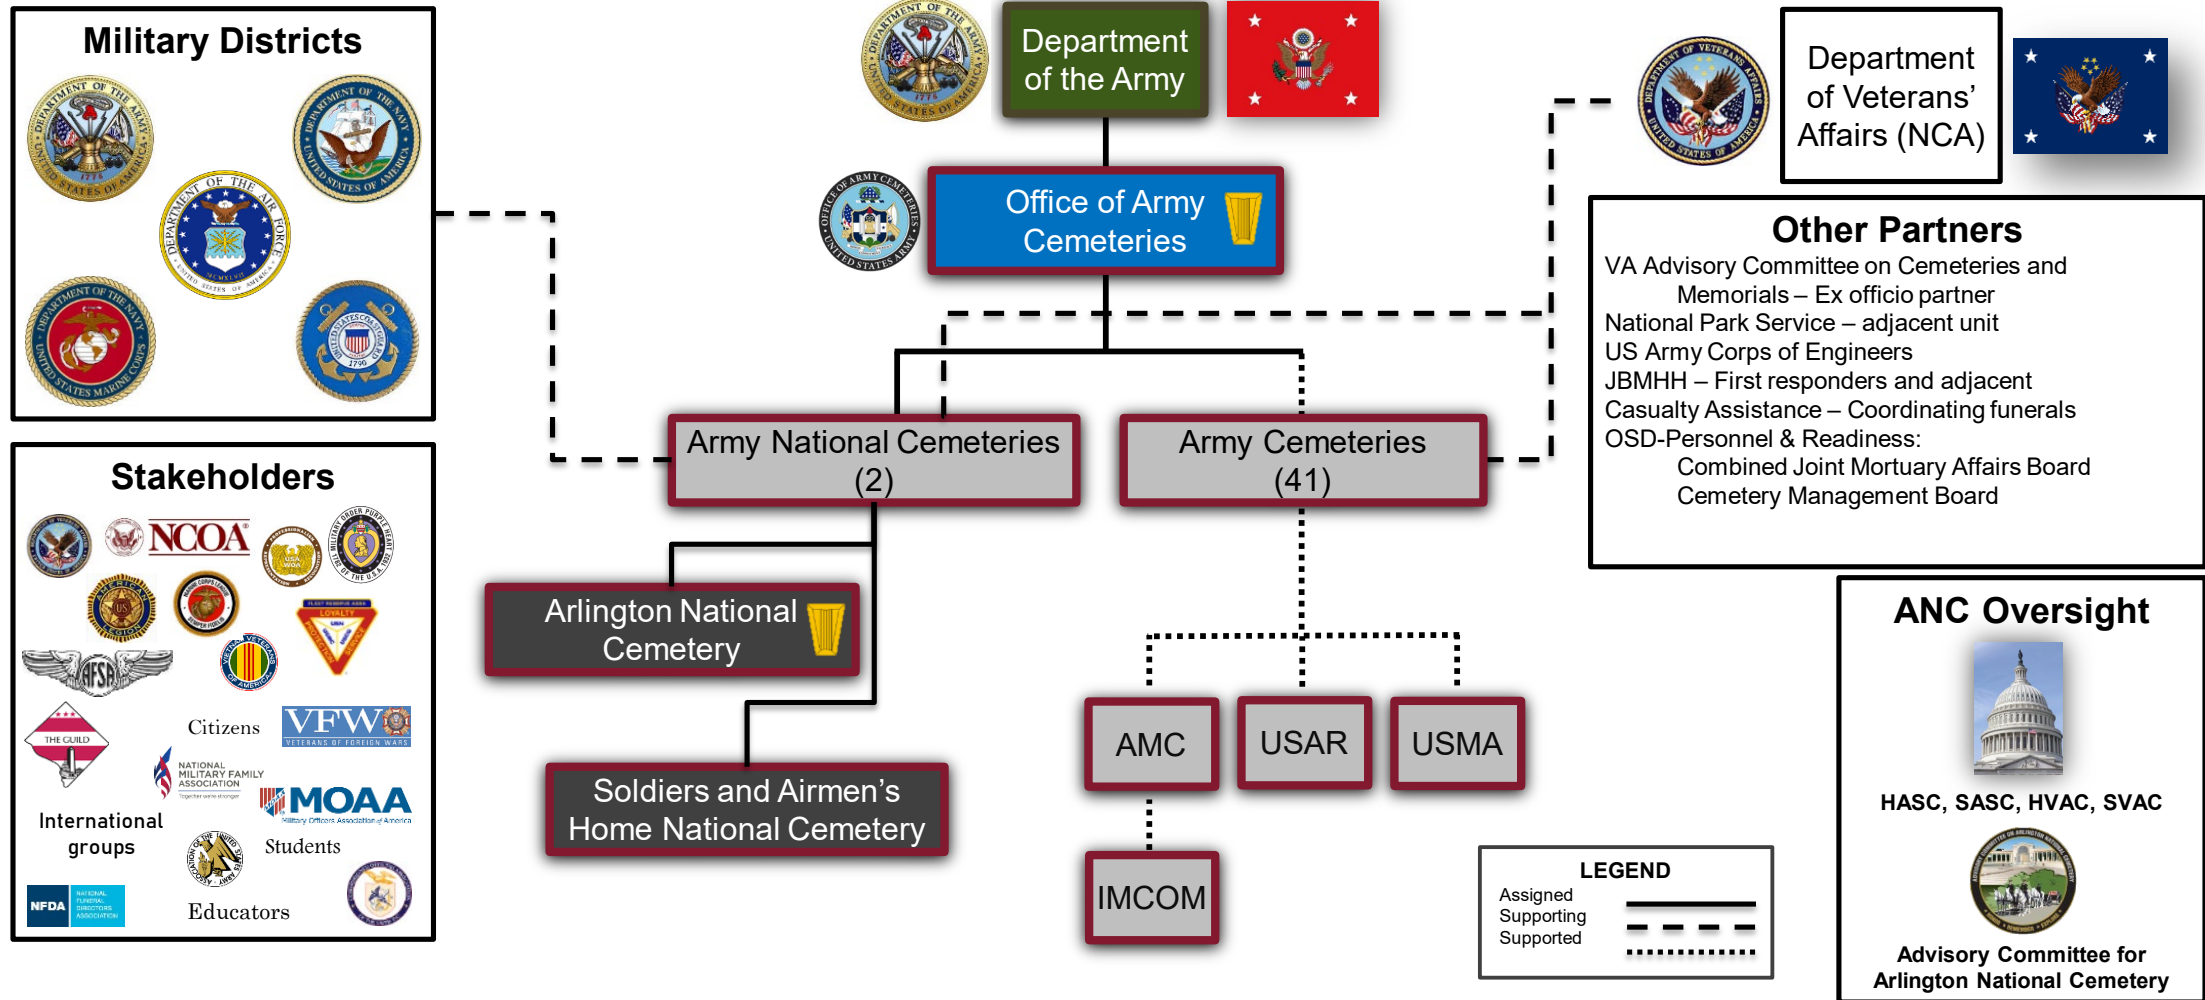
Military Districts

Stakeholders

NCOA

VFW VETERANS OF FOREIGN WARS

THE GUILD

Citizens

NATIONAL MILITARY FAMILY ASSOCIATION

MOAA Military Officers Association of America

International groups

Students

NFDA NATIONAL FUNERAL DIRECTORS ASSOCIATION

Educators

Department of the Army

Office of Army Cemeteries

Army National Cemeteries (2)

Army Cemeteries (41)

Arlington National Cemetery

Soldiers and Airmen's Home National Cemetery

AMC

USAR

USMA

IMCOM

Department of Veterans' Affairs (NCA)

Other Partners

VA Advisory Committee on Cemeteries and Memorials – Ex officio partner
National Park Service – adjacent unit
US Army Corps of Engineers
JBMHH – First responders and adjacent
Casualty Assistance – Coordinating funerals
OSD-Personnel & Readiness:
Combined Joint Mortuary Affairs Board
Cemetery Management Board

ANC Oversight

HASC, SASC, HVAC, SVAC

Advisory Committee for Arlington National Cemetery

LEGEND
Assigned
Supporting
Supported